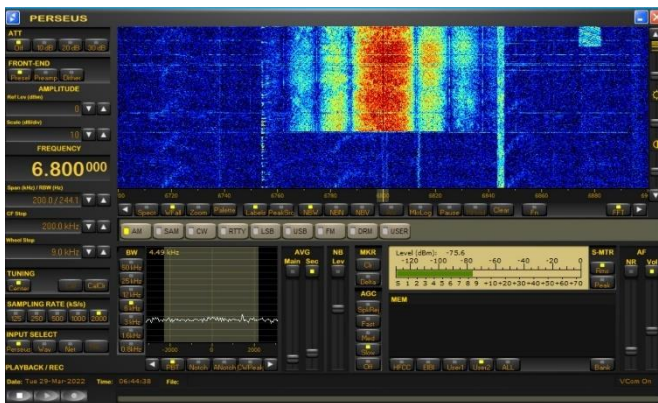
PERSEUS

ATT
Off 10dB 20dB 30dB

FRONT-END
Presel Preamp Dither

AMPLITUDE
Ref Lev (dBm)
0
Scale (dB/div)
10

FREQUENCY
6.800000

Span (kHz) / RBW (Hz)
200.0 / 244.1
CF Step
200.0 kHz
Wheel Step
9.0 kHz

TUNING
Center CalDt

SAMPLING RATE (kS/s)
125 250 500 1000 2000

INPUT SELECT
Perseus Wav Net

PLAYBACK / REC

6700 6720 6740 6760 6780 6800 6820 6840 6860 6880

Specm Wfall Zoom Palette Labels PeakSm NBW MIN NEV MinLog Pause Clear Fix FFT

AM SAM CW RTTY LSB USB FM DRM USER

BW
4.49 kHz
50 kHz
25 kHz
12 kHz
6 kHz
3 kHz
1.5 kHz
0.8 kHz
-2000 0 2000
PBT Notch ANotch CWPeak

AVG
Main Sec

NB
Lev

MKR
Clr
Delta

AGC
SpkRm
Fast
Med
Slow
Off

Level (dBm): -75.6
-120 -100 -80 -60 -40 -20 0
S 1 2 3 4 5 6 7 8 9 +10+20+30+40+50+60+70

S-MTR
Peak

AF
NR Vol

MEM

HFCC EIBI User1 User2 ALL Bank

Date: Tue 29-Mar-2022 Time: 06:44:38 File:

VCom On